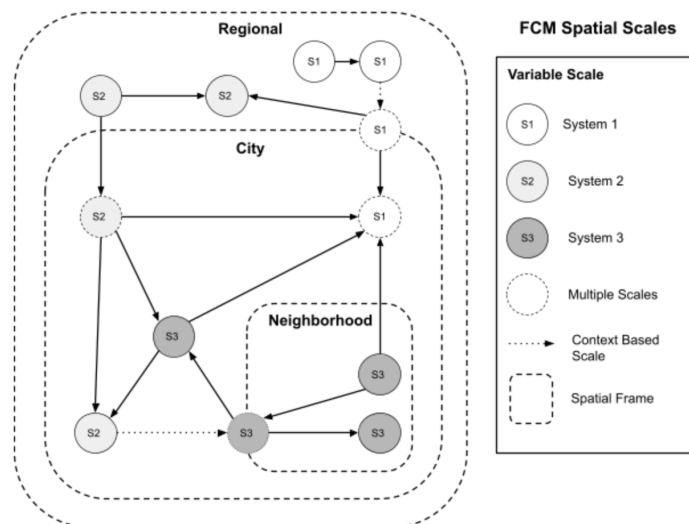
Regional

S1

S1

S2

S2

S1

City

S2

S1

S3

Neighborhood

S3

S2

S3

S3

FCM Spatial Scales

Variable Scale

S1 System 1

S2 System 2

S3 System 3

Multiple Scales

Context Based Scale

Spatial Frame